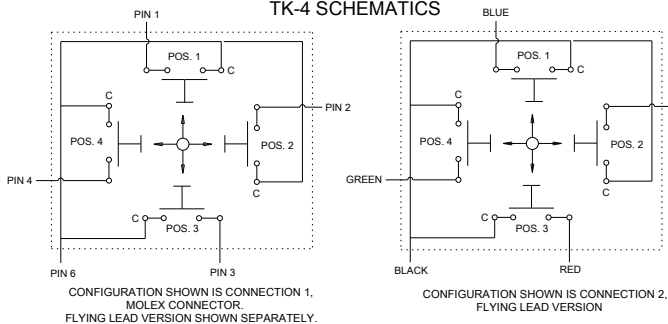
TK-4 SCHEMATICS

PIN 1

POS. 1
C

C
POS. 4

PIN 2
POS. 2
C

PIN 4

C
POS. 3

PIN 6
PIN 3

CONFIGURATION SHOWN IS CONNECTION 1, MOLEX CONNECTOR. FLYING LEAD VERSION SHOWN SEPARATELY.

BLUE

POS. 1
C

C
POS. 4

POS. 2
C

GREEN

C
POS. 3

BLACK
RED

CONFIGURATION SHOWN IS CONNECTION 2, FLYING LEAD VERSION